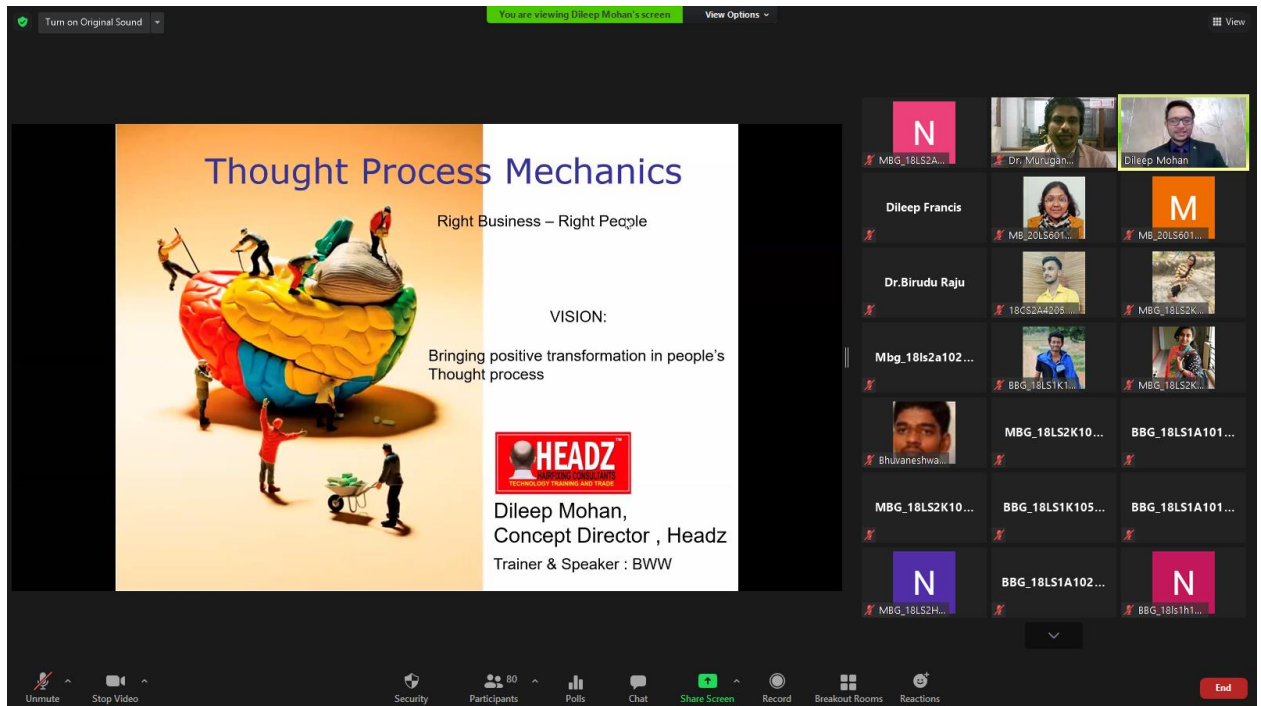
Turn on Original Sound

You are viewing Dileep Mohan's screen

View Options

View

Thought Process Mechanics

Right Business – Right People

VISION:

Bringing positive transformation in people's Thought process

HEADZ

TECHNOLOGY TRAINING AND TRADE

Dileep Mohan, Concept Director , Headz

Trainer & Speaker : BWW

N

MBG_18LS2A...

Dr. Murugan...

Dileep Mohan

Dileep Francis

MB_20LS601...

M

MB_20LS601...

Dr.Birudu Raju

18CS2A4205 ...

MBG_18LS2K...

Mbg_18ls2a102...

BBG_18LS1K1...

MBG_18LS2K...

Bhuvaneshwa...

MBG_18LS2K10...

BBG_18LS1A101...

MBG_18LS2K10...

BBG_18LS1K105...

BBG_18LS1A101...

N

MBG_18LS2H...

BBG_18LS1A102...

N

BBG_18ls1h1...

Unmute

Stop Video

Security

80

Participants

Polls

Chat

Share Screen

Record

Breakout Rooms

Reactions

End